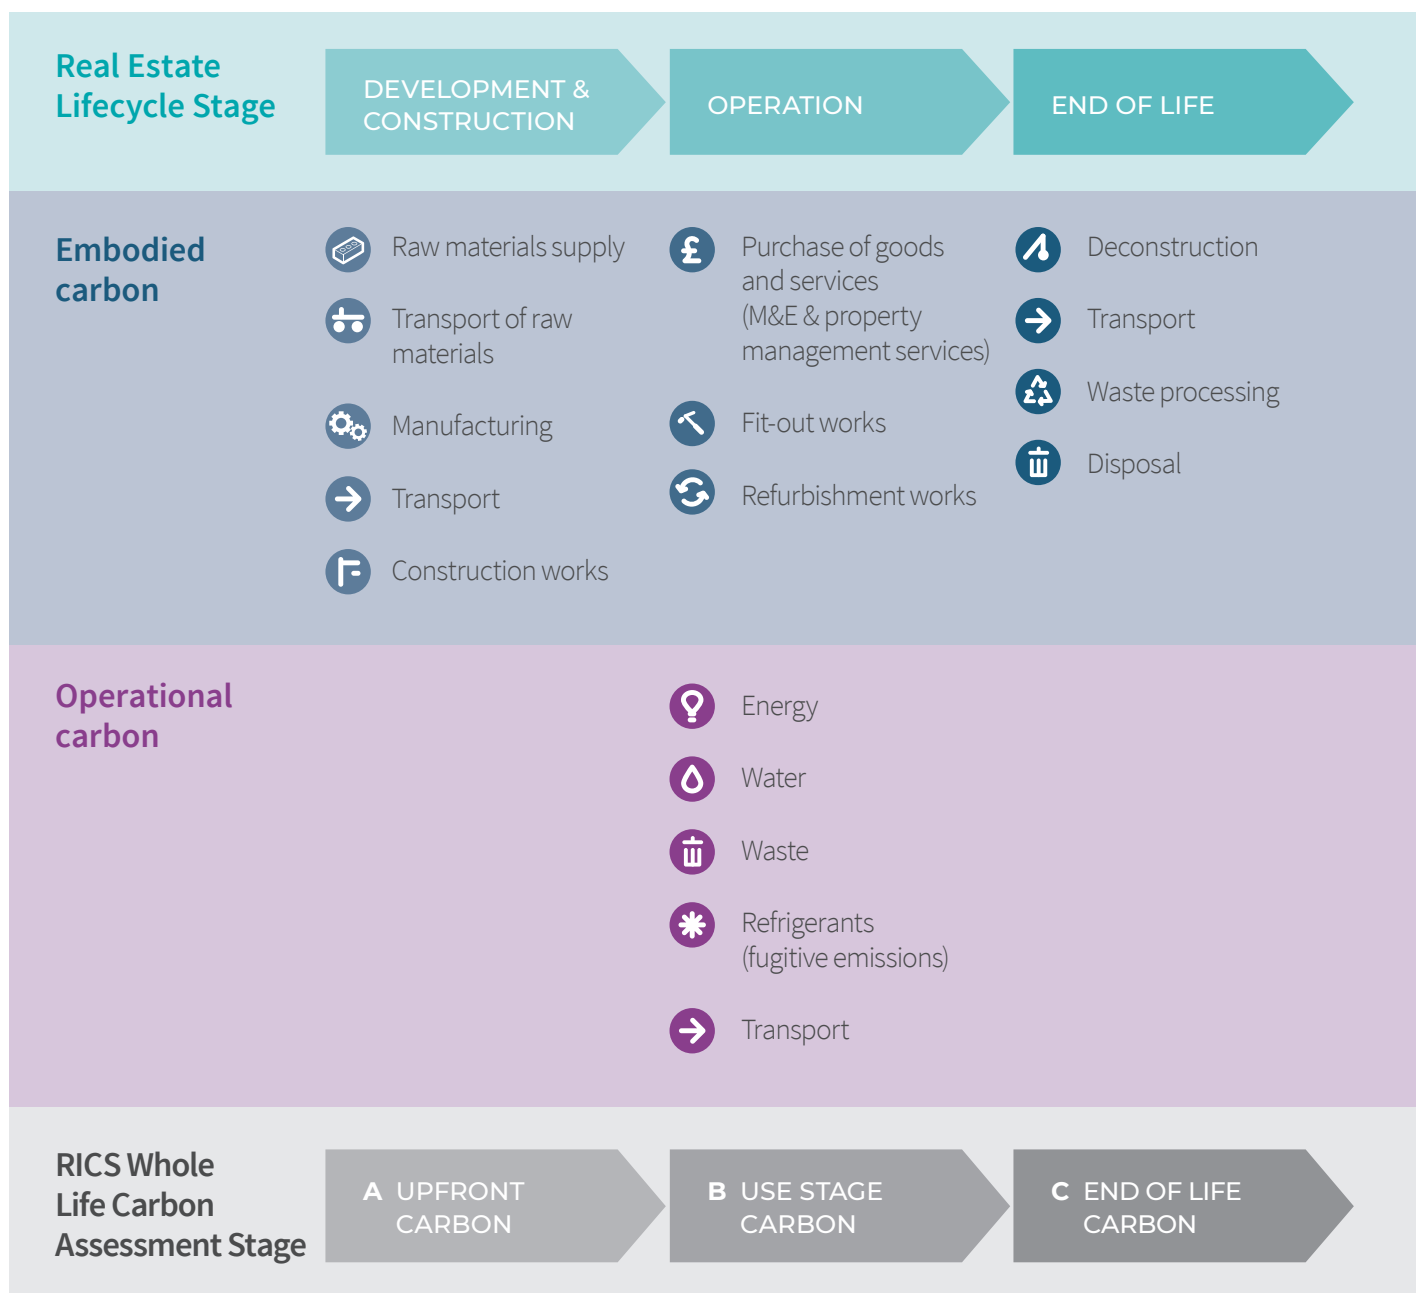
Real Estate Lifecycle Stage

DEVELOPMENT & CONSTRUCTION

OPERATION

END OF LIFE

Embodied carbon

Raw materials supply

Transport of raw materials

Manufacturing

Transport

Construction works

Purchase of goods and services (M&E & property management services)

Fit-out works

Refurbishment works

Deconstruction

Transport

Waste processing

Disposal

Operational carbon

Energy

Water

Waste

Refrigerants (fugitive emissions)

Transport

RICS Whole Life Carbon Assessment Stage

A UPFRONT CARBON

B USE STAGE CARBON

C END OF LIFE CARBON